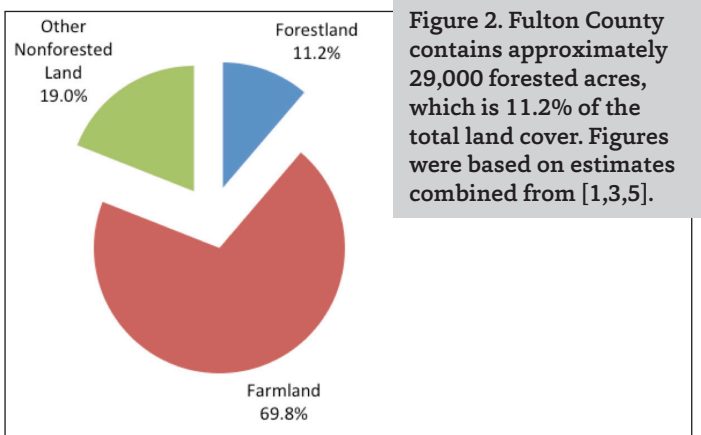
Other Nonforested Land
19.0%

Forestland
11.2%

Farmland
69.8%

Figure 2. Fulton County contains approximately 29,000 forested acres, which is 11.2% of the total land cover. Figures were based on estimates combined from [1,3,5].